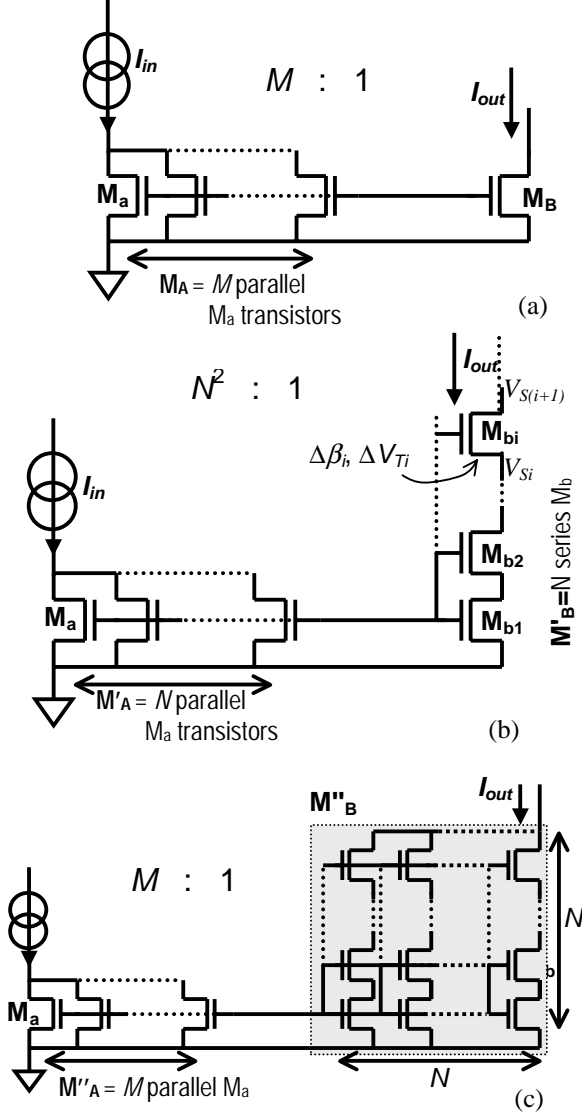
$I_{in}$

$M$ : 1

$I_{out}$

$M_a$

$M_B$

$M_A$ = $M$ parallel $M_a$ transistors

(a)

$N^2$ : 1

$I_{out}$

$V_{S(i+1)}$

$M_{bi}$

$\Delta\beta_i$, $\Delta V_{Ti}$

$V_{Si}$

$I_{in}$

$M_{b2}$

$M_a$

$M_{b1}$

$M'_B$=N series $M_b$

$M'_A$ = $N$ parallel $M_a$ transistors

(b)

$I_{out}$

$M''_B$

$M$ : 1

N

b

$M_a$

$M''_A$ = $M$ parallel $M_a$

$N$

(c)